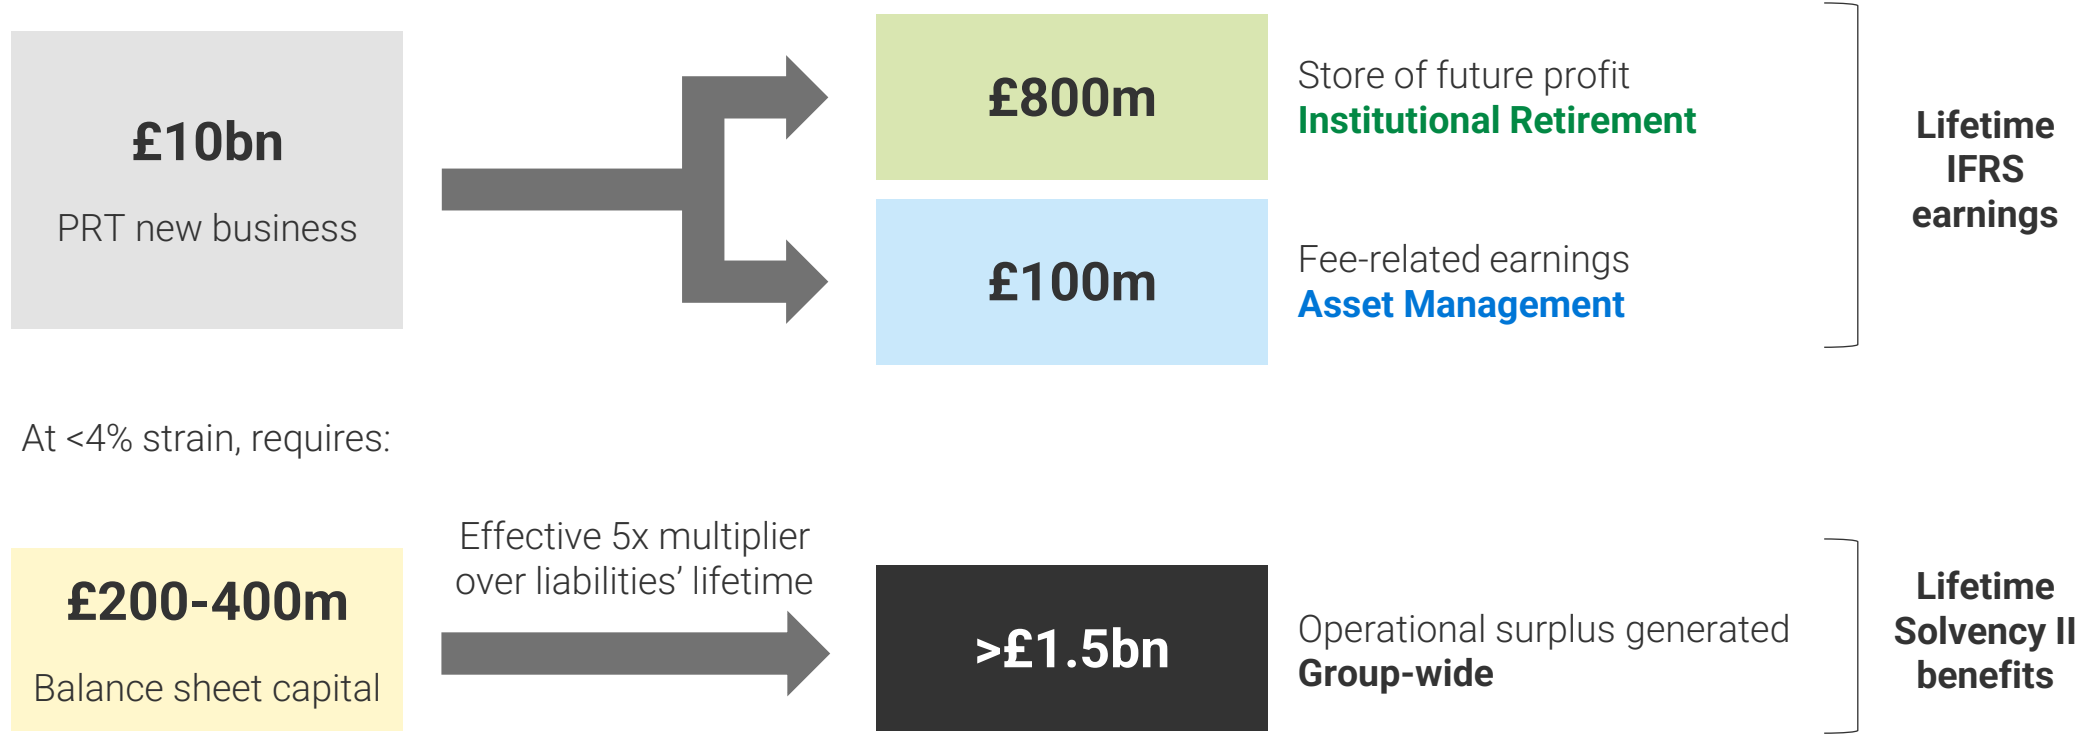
£10bn

PRT new business

£800m

Store of future profit
Institutional Retirement

£100m

Fee-related earnings
Asset Management

Lifetime IFRS earnings

At <4% strain, requires:

£200-400m

Balance sheet capital

Effective 5x multiplier over liabilities' lifetime

>£1.5bn

Operational surplus generated
Group-wide

Lifetime Solvency II benefits